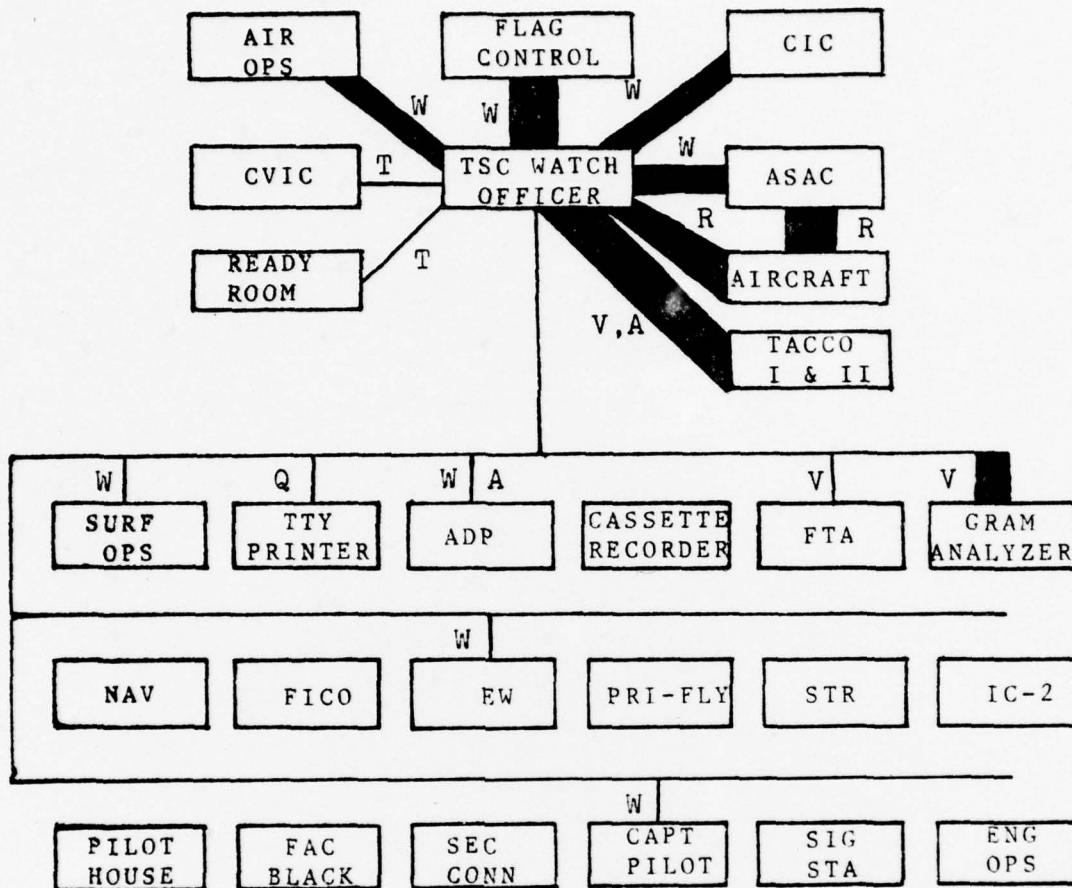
AIR OPS

FLAG CONTROL

CIC

W

W

W

W

CVIC

T

TSC WATCH OFFICER

ASAC

R

R

READY ROOM

T

AIRCRAFT

V,A

TACCO I & II

W

Q

W

A

V

V

SURF OPS

TTY PRINTER

ADP

CASSETTE RECORDER

FTA

GRAM ANALYZER

W

NAV

FICO

EW

PRI-FLY

STR

IC-2

W

PILOT HOUSE

FAC BLACK

SEC CONN

CAPT PILOT

SIG STA

ENG OPS